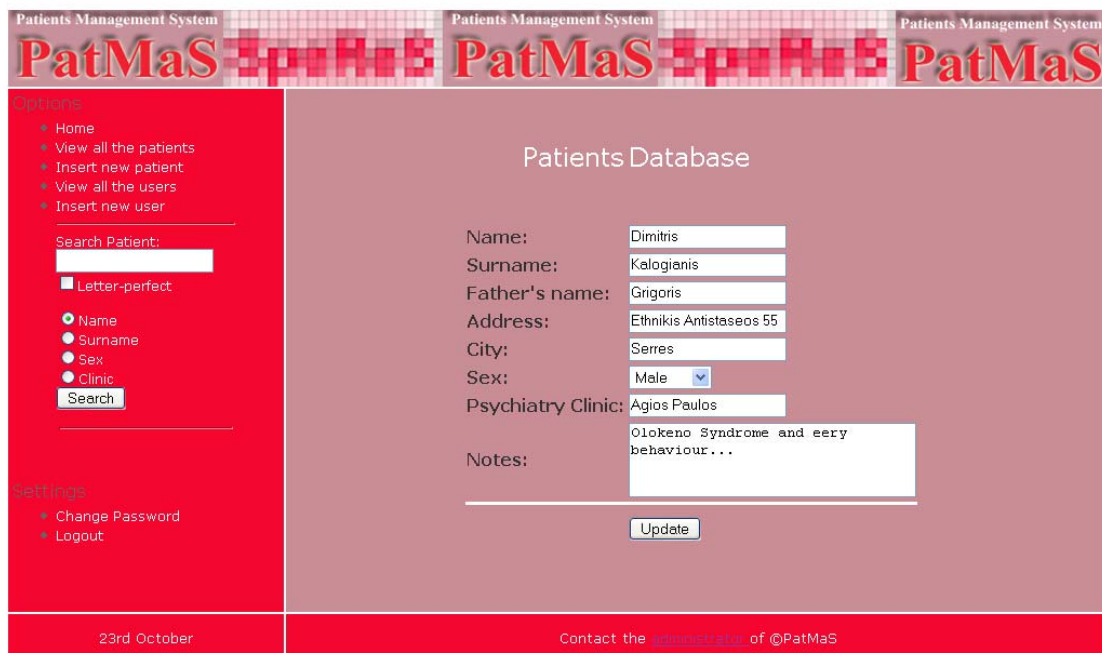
Patients Management System
PatMaS
Patients Management System
PatMaS
Patients Management System
PatMaS

Options
- Home
- View all the patients
- Insert new patient
- View all the users
- Insert new user

Search Patient:
Letter-perfect
Name
Surname
Sex
Clinic
Search

Settings
- Change Password
- Logout

Patients Database

Name: Dimitris
Surname: Kalogianis
Father's name: Grigoris
Address: Ethnikis Antistaseos 55
City: Serres
Sex: Male
Psychiatry Clinic: Agios Paulos
Notes: Olokeno Syndrome and eery behaviour...

Update

23rd October

Contact the administrator of ©PatMaS